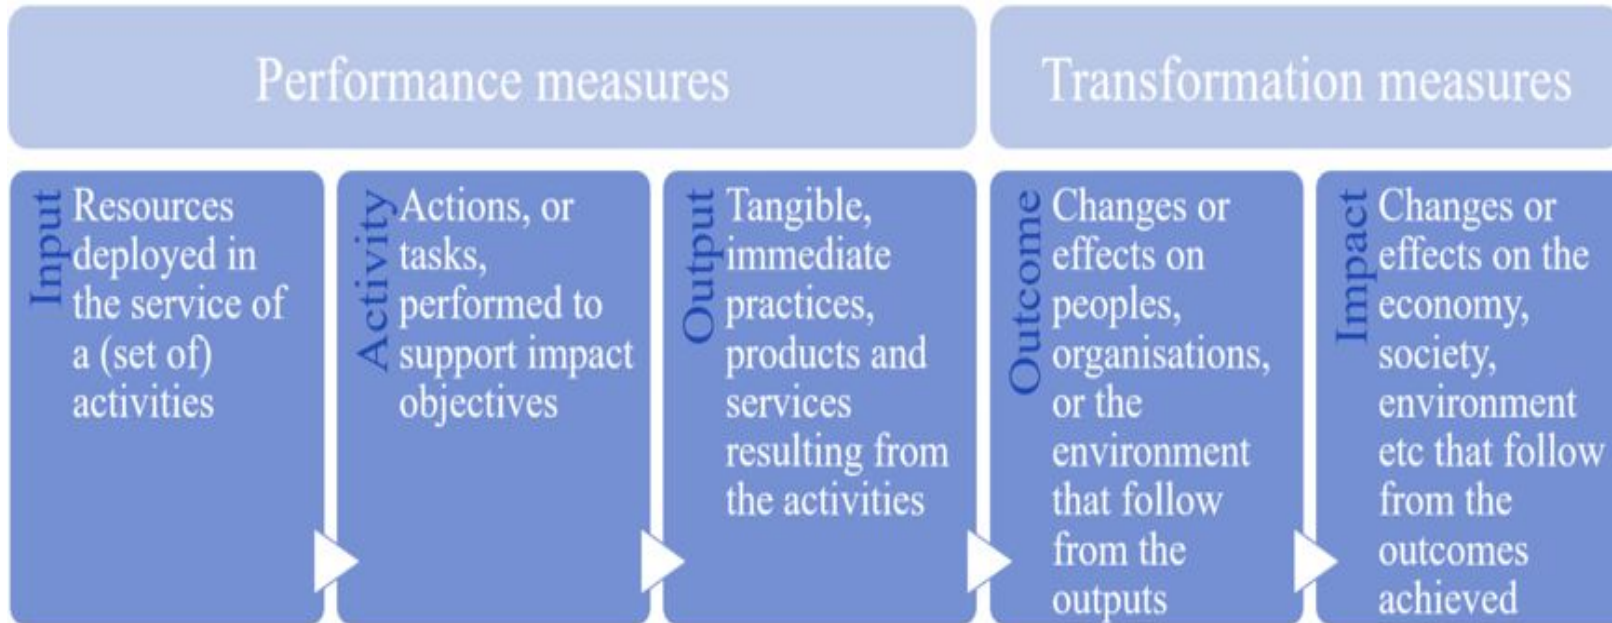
Performance measures

Transformation measures

Input
Resources deployed in the service of a (set of) activities

Activity
Actions, or tasks, performed to support impact objectives

Output
Tangible, immediate practices, products and services resulting from the activities

Outcome
Changes or effects on peoples, organisations, or the environment that follow from the outputs

Impact
Changes or effects on the economy, society, environment etc that follow from the outcomes achieved